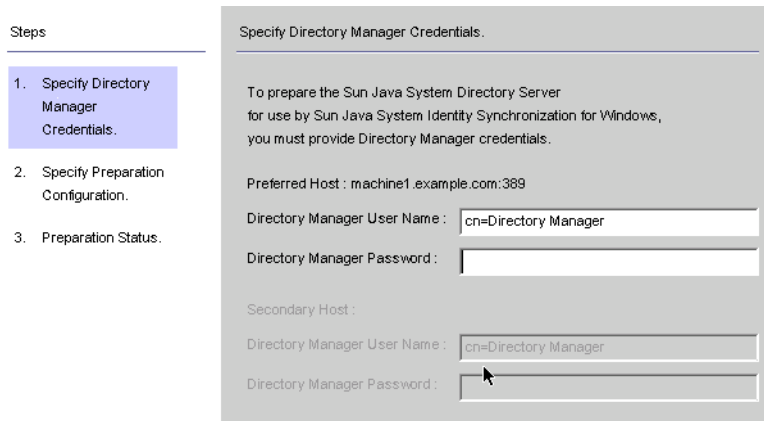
Steps

1. Specify Directory Manager Credentials.

2. Specify Preparation Configuration.

3. Preparation Status.

Specify Directory Manager Credentials.

To prepare the Sun Java System Directory Server for use by Sun Java System Identity Synchronization for Windows, you must provide Directory Manager credentials.

Preferred Host : machine1.example.com:389

Directory Manager User Name : cn=Directory Manager

Directory Manager Password :

Secondary Host :

Directory Manager User Name : cn=Directory Manager

Directory Manager Password :